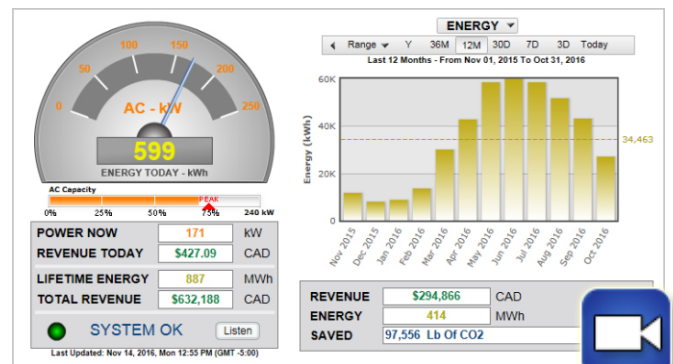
0
50
100
150
200
250
AC - kW
599
ENERGY TODAY - kWh
AC Capacity
PEAK
0%
25%
50%
75%
240 kW

| POWER NOW | 171 | kW |
|---|---|---|
| REVENUE TODAY | $427.09 | CAD |
| LIFETIME ENERGY | 887 | MWh |
| TOTAL REVENUE | $632,188 | CAD |

SYSTEM OK
Listen
Last Updated: Nov 14, 2016, Mon 12:55 PM (GMT -5:00)

ENERGY
Range Y 36M 12M 30D 7D 3D Today
Last 12 Months - From Nov 01, 2015 To Oct 31, 2016
60K
40K
20K
0
Energy (kWh)
34,463
Nov 2015
Dec 2015
Jan 2016
Feb 2016
Mar 2016
Apr 2016
May 2016
Jun 2016
Jul 2016
Aug 2016
Sep 2016
Oct 2016

| REVENUE | $294,866 | CAD |
|---|---|---|
| ENERGY | 414 | MWh |
| SAVED | 97,556 Lb Of CO2 | |